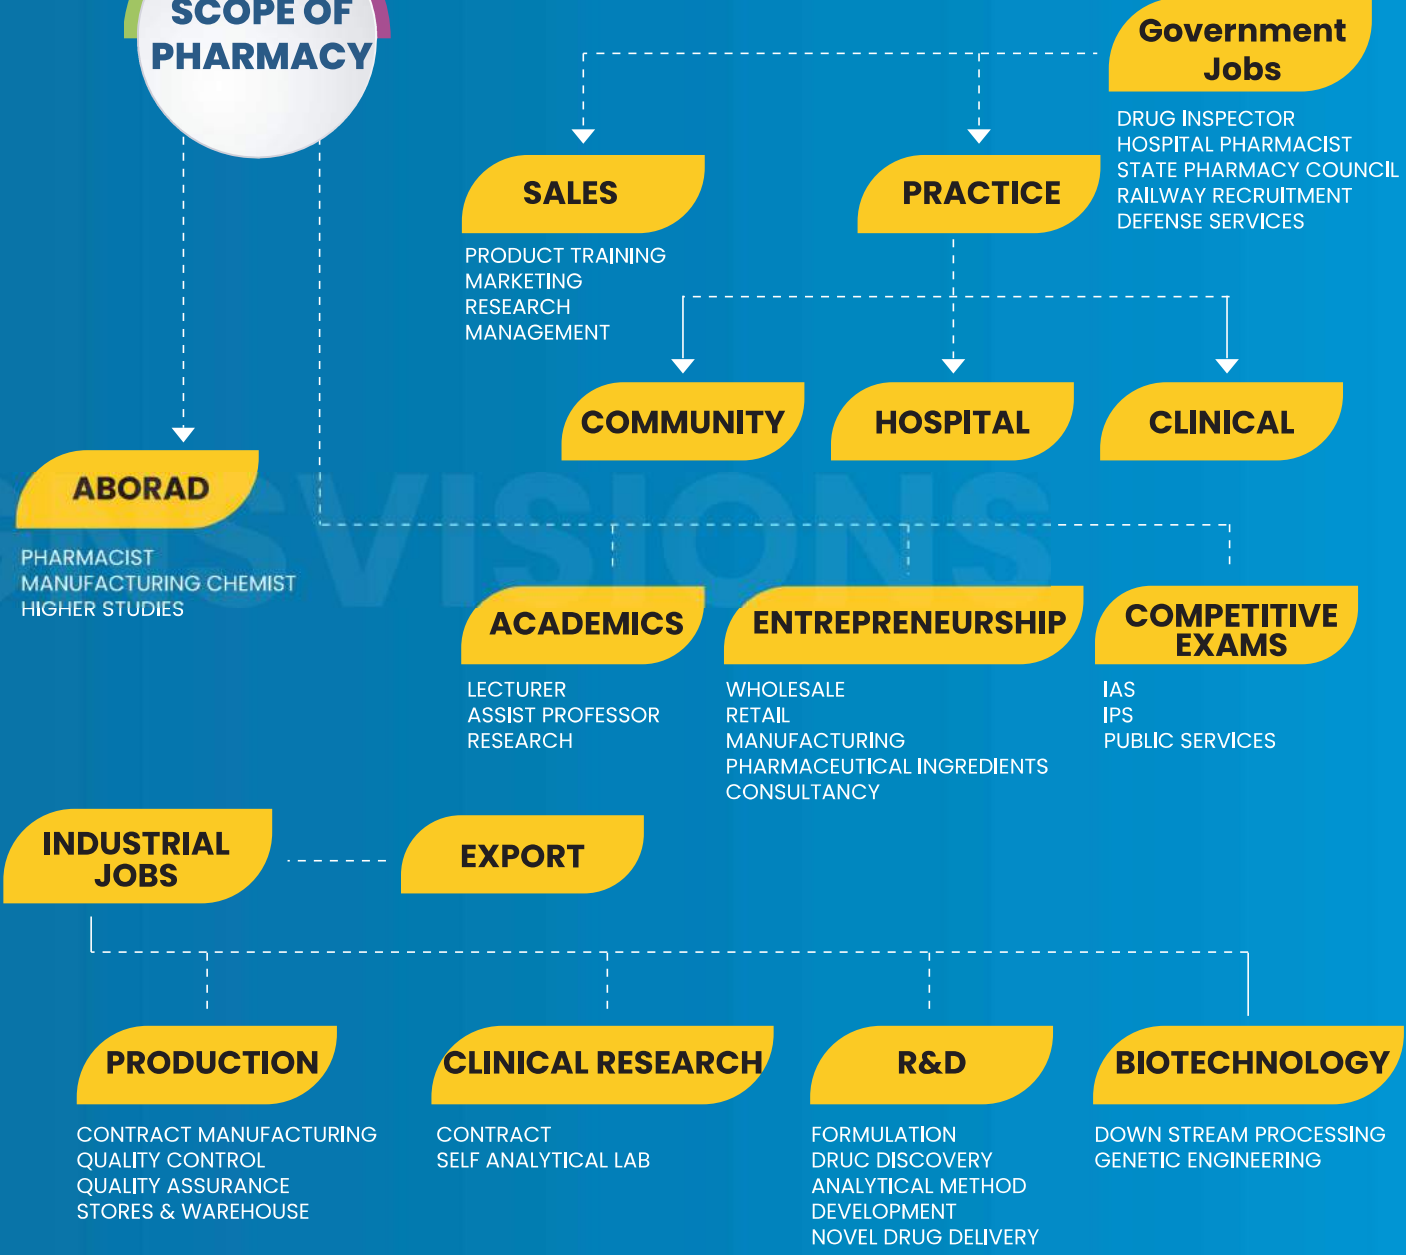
SCOPE OF PHARMACY

Government Jobs

DRUG INSPECTOR
HOSPITAL PHARMACIST
STATE PHARMACY COUNCIL
RAILWAY RECRUITMENT
DEFENSE SERVICES

SALES

PRODUCT TRAINING
MARKETING
RESEARCH
MANAGEMENT

PRACTICE

COMMUNITY

HOSPITAL

CLINICAL

ABORAD

PHARMACIST
MANUFACTURING CHEMIST
HIGHER STUDIES

VISIONS

ACADEMICS

LECTURER
ASSIST PROFESSOR
RESEARCH

ENTREPRENEURSHIP

WHOLESALE
RETAIL
MANUFACTURING
PHARMACEUTICAL INGREDIENTS
CONSULTANCY

COMPETITIVE EXAMS

IAS
IPS
PUBLIC SERVICES

INDUSTRIAL JOBS

EXPORT

PRODUCTION

CONTRACT MANUFACTURING
QUALITY CONTROL
QUALITY ASSURANCE
STORES & WAREHOUSE

CLINICAL RESEARCH

CONTRACT
SELF ANALYTICAL LAB

R&D

FORMULATION
DRUC DISCOVERY
ANALYTICAL METHOD DEVELOPMENT
NOVEL DRUG DELIVERY

BIOTECHNOLOGY

DOWN STREAM PROCESSING
GENETIC ENGINEERING